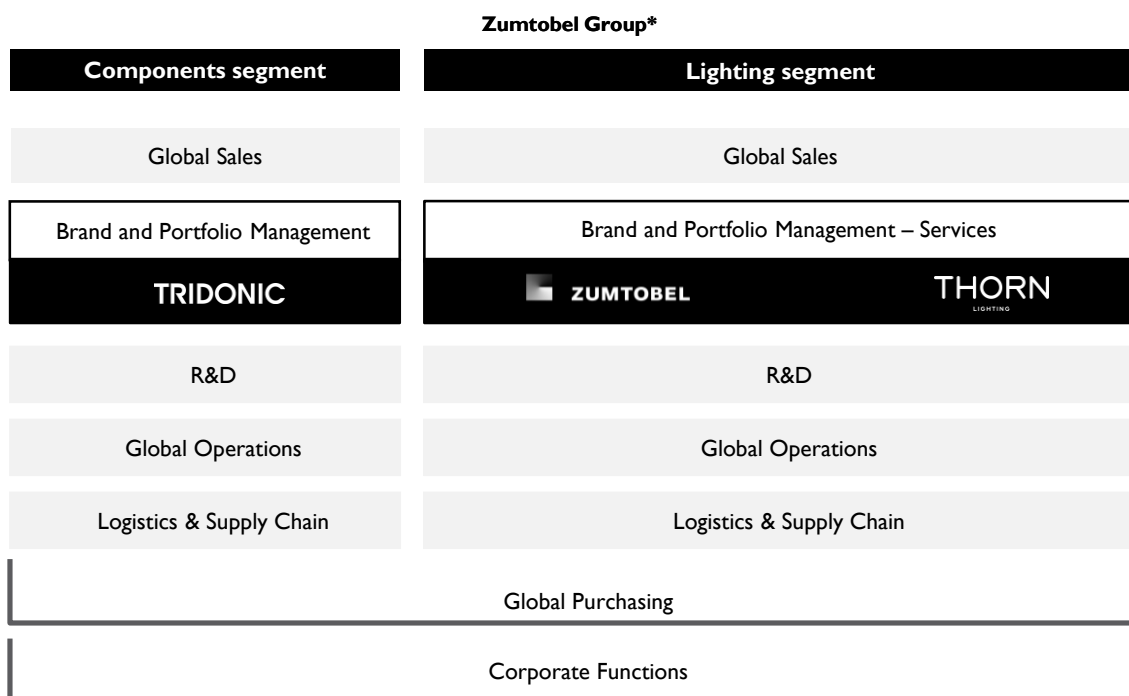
Zumtobel Group*

| Components segment | Lighting segment |
|---|---|
| Global Sales | Global Sales |
| Brand and Portfolio Management | Brand and Portfolio Management – Services |
| TRIDONIC | ZUMTOBEL THORN LIGHTING |
| R&D | R&D |
| Global Operations | Global Operations |
| Logistics & Supply Chain | Logistics & Supply Chain |

Global Purchasing

Corporate Functions